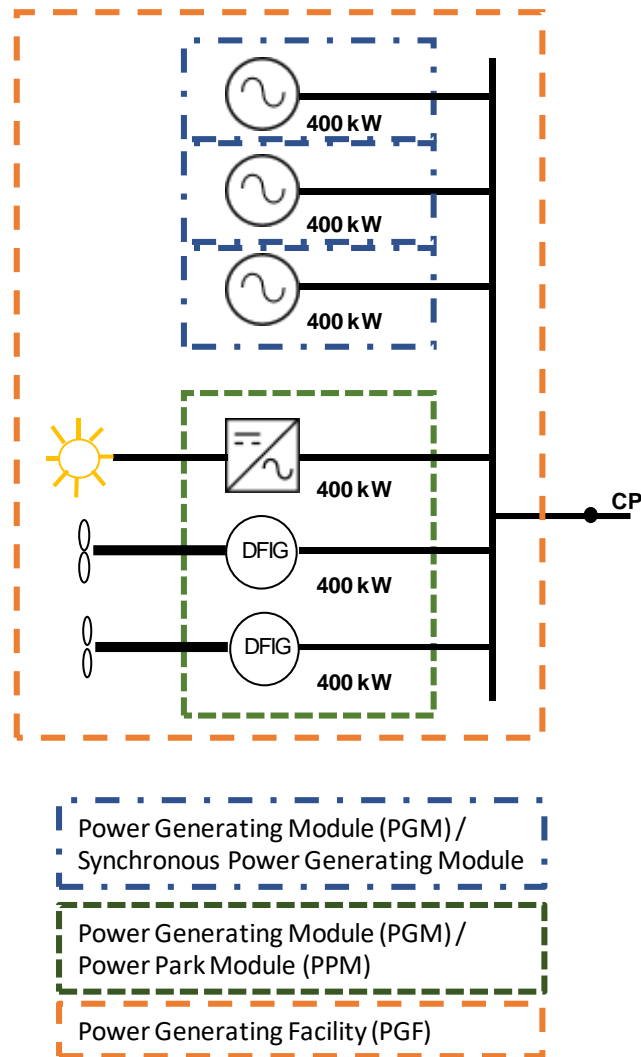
400 kW

400 kW

400 kW

400 kW

DFIG

400 kW

DFIG

400 kW

CP

Power Generating Module (PGM) / Synchronous Power Generating Module

Power Generating Module (PGM) / Power Park Module (PPM)

Power Generating Facility (PGF)